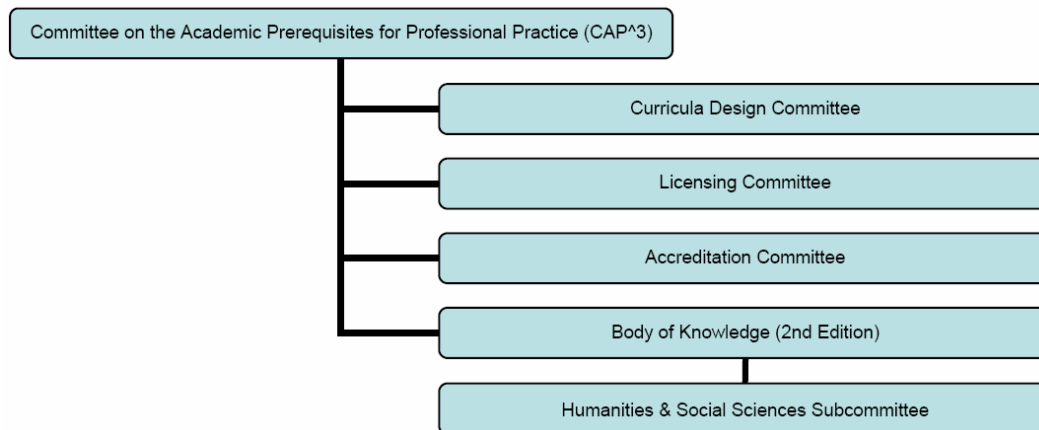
Committee on the Academic Prerequisites for Professional Practice (CAP^3)

Curricula Design Committee

Licensing Committee

Accreditation Committee

Body of Knowledge (2nd Edition)

Humanities & Social Sciences Subcommittee